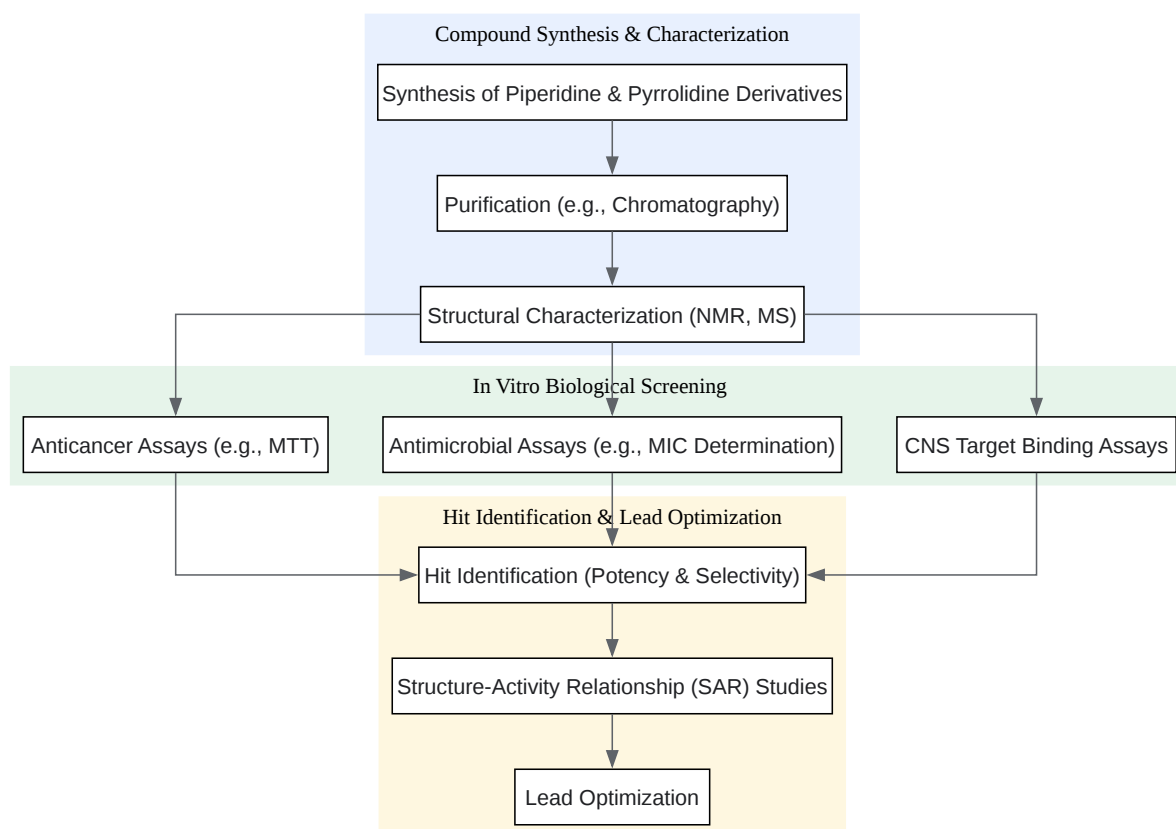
Compound Synthesis & Characterization

Synthesis of Piperidine & Pyrrolidine Derivatives

Purification (e.g., Chromatography)

Structural Characterization (NMR, MS)

In Vitro Biological Screening

Anticancer Assays (e.g., MTT)

Antimicrobial Assays (e.g., MIC Determination)

CNS Target Binding Assays

Hit Identification & Lead Optimization

Hit Identification (Potency & Selectivity)

Structure-Activity Relationship (SAR) Studies

Lead Optimization